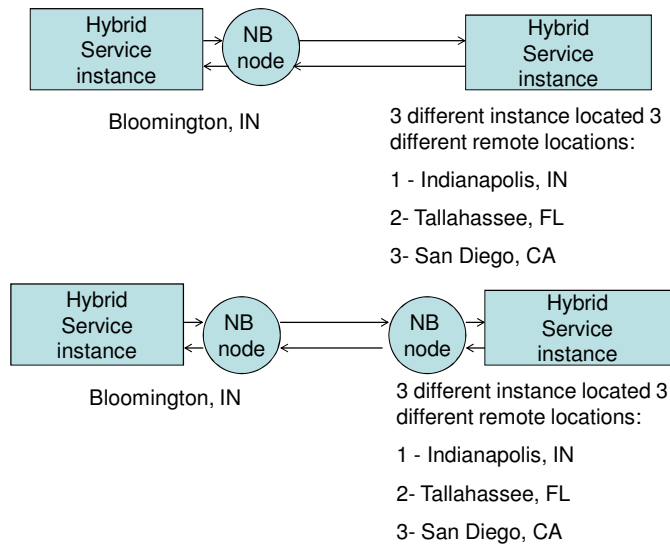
Hybrid Service instance

NB node

Hybrid Service instance

Bloomington, IN

3 different instance located 3 different remote locations:

1 - Indianapolis, IN

2- Tallahassee, FL

3- San Diego, CA

Hybrid Service instance

NB node

NB node

Hybrid Service instance

Bloomington, IN

3 different instance located 3 different remote locations:

1 - Indianapolis, IN

2- Tallahassee, FL

3- San Diego, CA